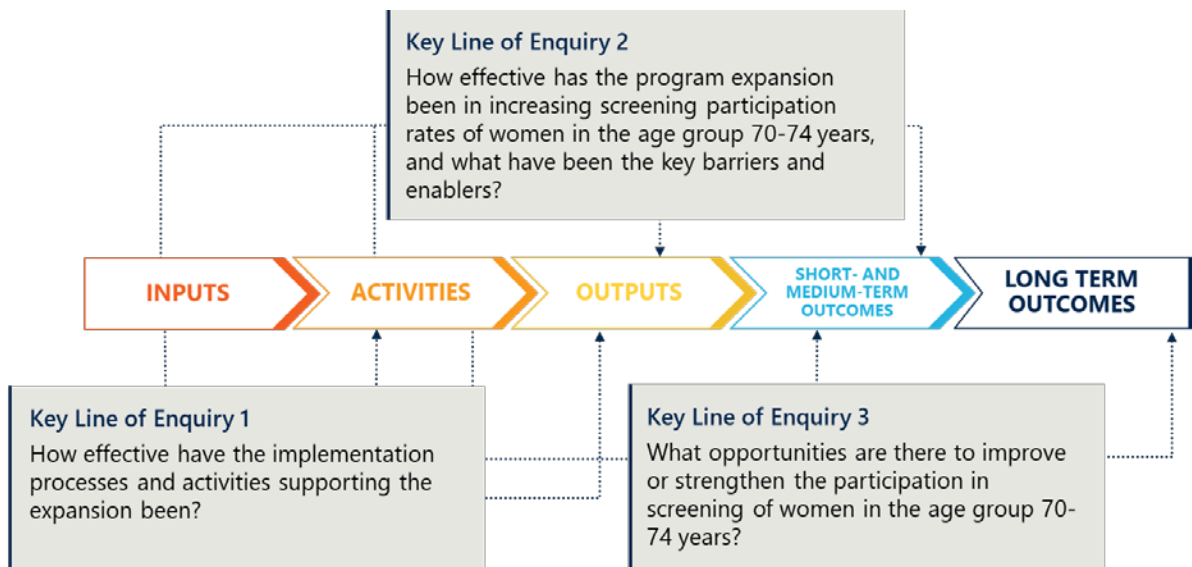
Key Line of Enquiry 2
How effective has the program expansion been in increasing screening participation rates of women in the age group 70-74 years, and what have been the key barriers and enablers?

INPUTS

ACTIVITIES

OUTPUTS

SHORT- AND MEDIUM-TERM OUTCOMES

LONG TERM OUTCOMES

Key Line of Enquiry 1
How effective have the implementation processes and activities supporting the expansion been?

Key Line of Enquiry 3
What opportunities are there to improve or strengthen the participation in screening of women in the age group 70-74 years?